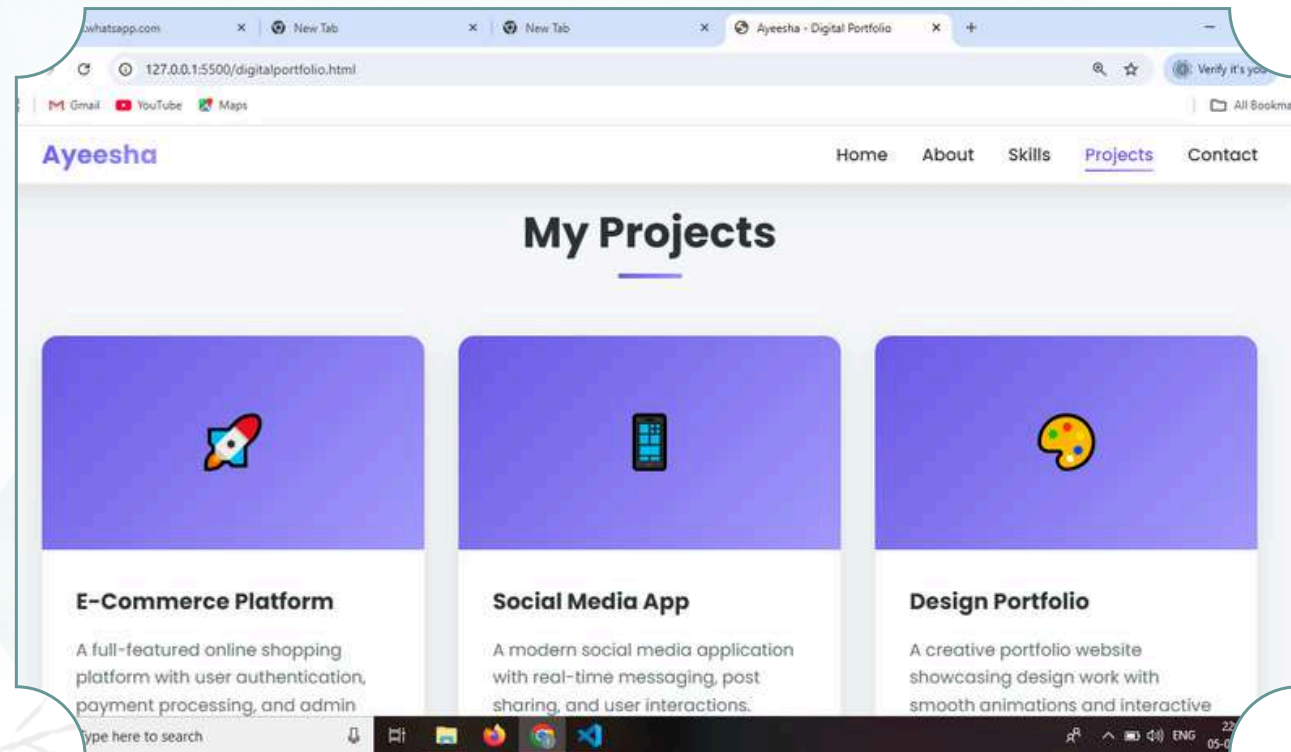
whatsapp.com
New Tab
New Tab
Ayeesha - Digital Portfolio
127.0.0.1:5500/digitalportfolio.html
Verify it's you
Gmail YouTube Maps
All Bookma

Ayeesha
Home About Skills Projects Contact

My Projects

E-Commerce Platform
A full-featured online shopping platform with user authentication, payment processing, and admin

Social Media App
A modern social media application with real-time messaging, post sharing, and user interactions.

Design Portfolio
A creative portfolio website showcasing design work with smooth animations and interactive

ype here to search
ENG
22
05-0